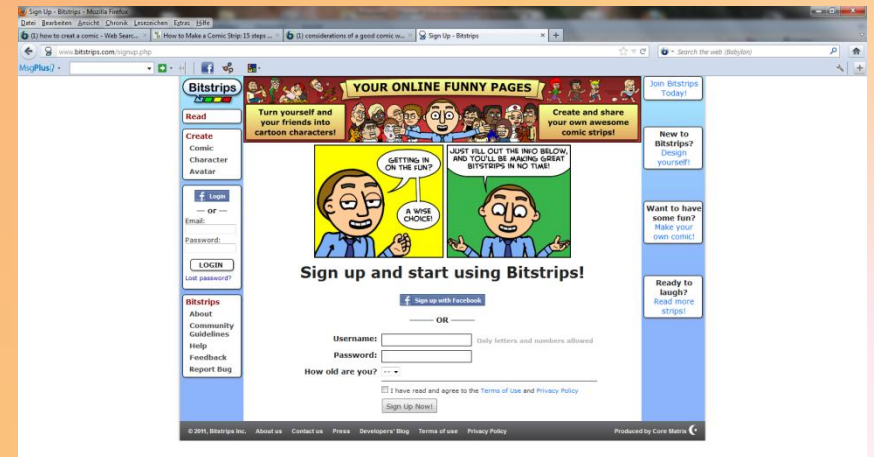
Sign Up - Bitstrips - Mozilla Firefox

Datei Bearbeiten Ansicht Chronik Lesezeichen Extras Hilfe

(1) how to creat a comic - Web Searc... | How to Make a Comic Strip: 15 steps ... | (1) considerations of a good comic w... | Sign Up - Bitstrips

www.bitstrips.com/signup.php

Search the web (Babylon)

MsgPlus!

Bitstrips

YOUR ONLINE FUNNY PAGES

Turn yourself and your friends into cartoon characters!

Create and share your own awesome comic strips!

Join Bitstrips Today!

Read

Create
Comic
Character
Avatar

Login
— or —
Email:
Password:
LOGIN
Lost password?

Bitstrips
About
Community Guidelines
Help
Feedback
Report Bug

GETTING IN ON THE FUN?

A WISE CHOICE!

JUST FILL OUT THE INFO BELOW, AND YOU'LL BE MAKING GREAT BITSTRIPS IN NO TIME!

New to Bitstrips? Design yourself!

Want to have some fun? Make your own comic!

Ready to laugh? Read more strips!

Sign up and start using Bitstrips!

Sign up with Facebook

— OR —

Username: Only letters and numbers allowed

Password:

How old are you? --

I have read and agree to the Terms of Use and Privacy Policy

Sign Up Now!

© 2011, Bitstrips Inc. About us Contact us Press Developers' Blog Terms of use Privacy Policy

Produced by Core Matrix